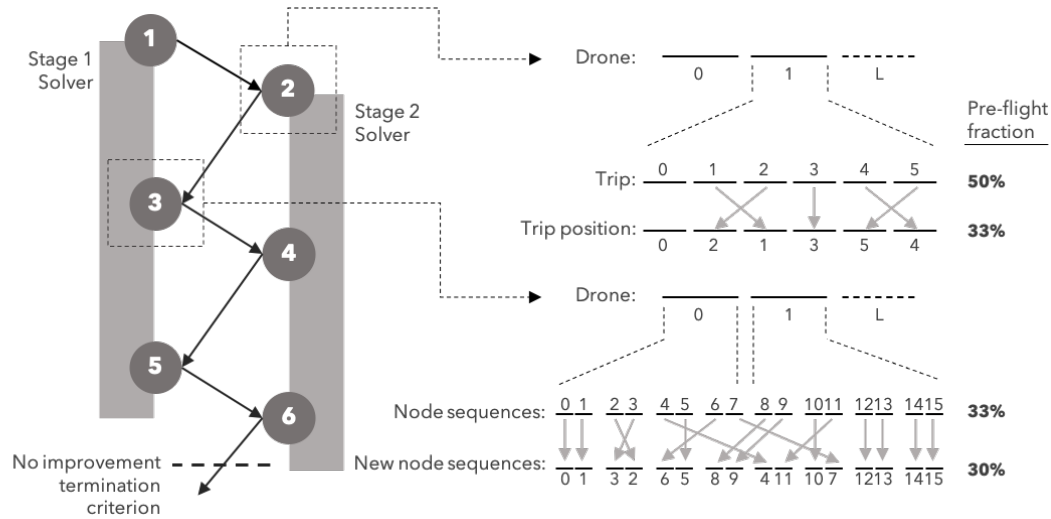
Stage 1 Solver

Stage 2 Solver

1
2
3
4
5
6

No improvement termination criterion

Drone:
0
1
L

Pre-flight fraction

Trip: 0 1 2 3 4 5
50%

Trip position: 0 2 1 3 5 4
33%

Drone:
0
1
L

Node sequences: 0 1 2 3 4 5 6 7 8 9 10 11 12 13 14 15
33%

New node sequences: 0 1 3 2 6 5 8 9 4 11 10 7 12 13 14 15
30%